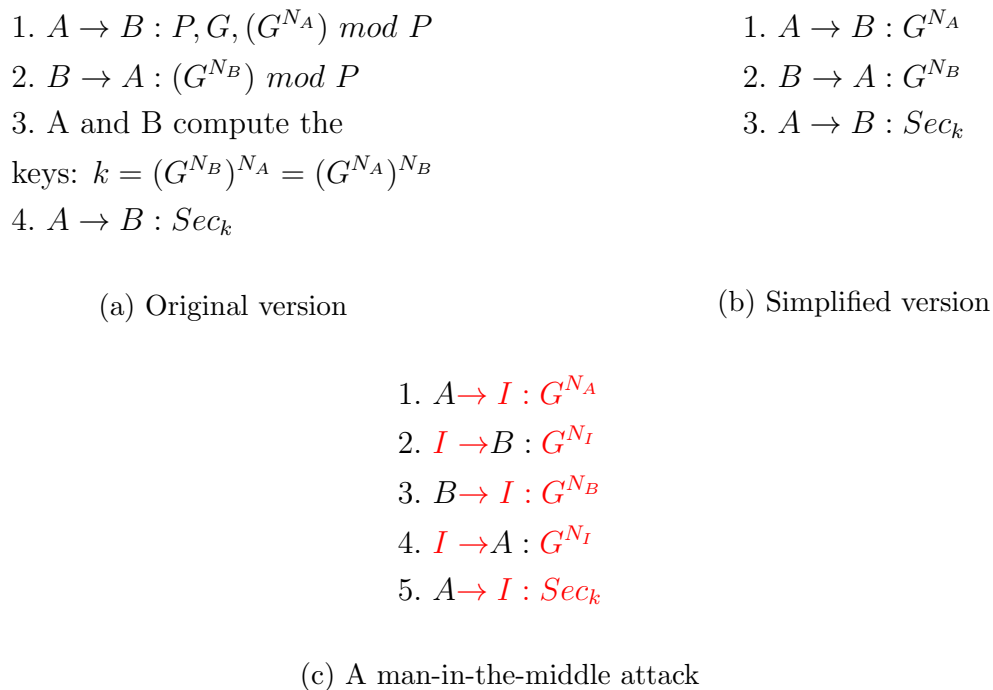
1. $A \rightarrow B : P, G, (G^{N_A})\ mod\ P$
2. $B \rightarrow A : (G^{N_B})\ mod\ P$
3. A and B compute the keys: $k = (G^{N_B})^{N_A} = (G^{N_A})^{N_B}$
4. $A \rightarrow B : Sec_k$

(a) Original version

1. $A \rightarrow B : G^{N_A}$
2. $B \rightarrow A : G^{N_B}$
3. $A \rightarrow B : Sec_k$

(b) Simplified version

1. $A \rightarrow I : G^{N_A}$
2. $I \rightarrow B : G^{N_I}$
3. $B \rightarrow I : G^{N_B}$
4. $I \rightarrow A : G^{N_I}$
5. $A \rightarrow I : Sec_k$

(c) A man-in-the-middle attack